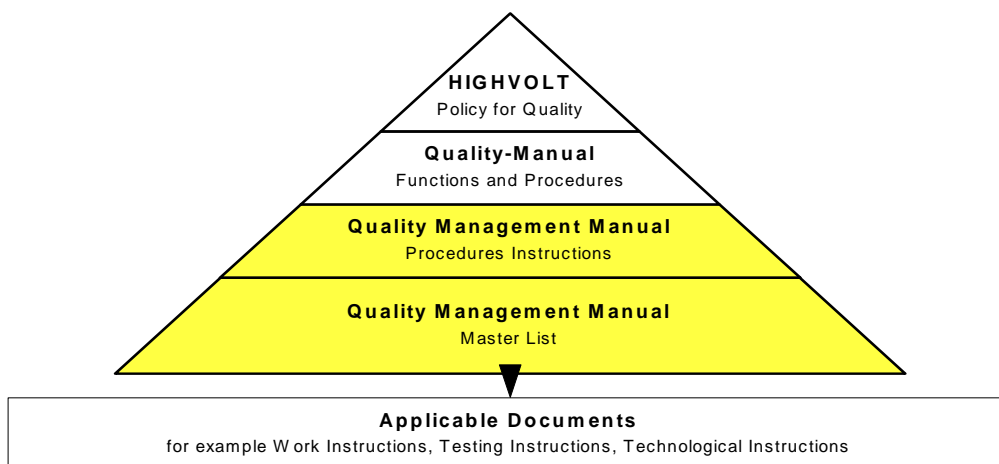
HIGHVOLT
Policy for Quality

Quality-Manual
Functions and Procedures

Quality Management Manual
Procedures Instructions

Quality Management Manual
Master List

Applicable Documents
for example Work Instructions, Testing Instructions, Technological Instructions